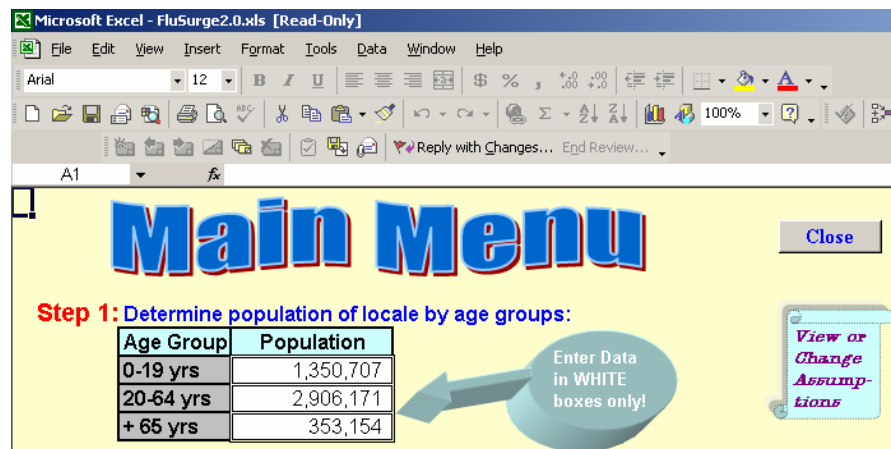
Microsoft Excel - FluSurge2.0.xls [Read-Only]

File Edit View Insert Format Tools Data Window Help

Arial 12 B I U $ % , .00 .00 A

100%

Reply with Changes... End Review...

A1 fx

Main Menu

Close

Step 1: Determine population of locale by age groups:

| Age Group | Population |
|---|---|
| 0-19 yrs | 1,350,707 |
| 20-64 yrs | 2,906,171 |
| + 65 yrs | 353,154 |

Enter Data in WHITE boxes only!

View or Change Assumptions